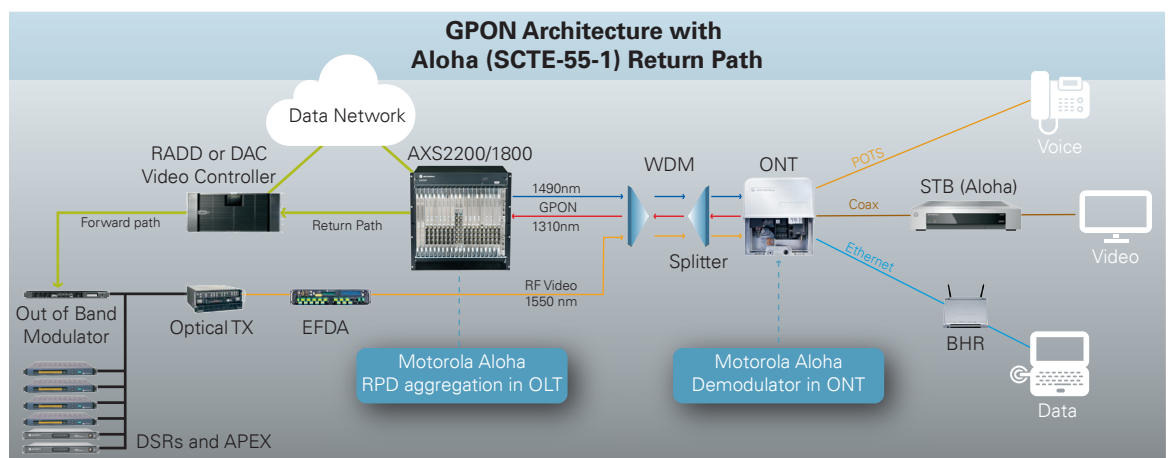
GPON Architecture with
Aloha (SCTE-55-1) Return Path

Data Network

RADD or DAC
Video Controller

AXS2200/1800

WDM

ONT

Forward path

Return Path

1490nm
GPON
1310nm

Splitter

POTS

Voice

Coax

STB (Aloha)

Video

Ethernet

RF Video
1550 nm

Out of Band
Modulator

Optical TX

EFDA

BHR

Motorola Aloha
RPD aggregation in OLT

Motorola Aloha
Demodulator in ONT

Data

DSRs and APEX